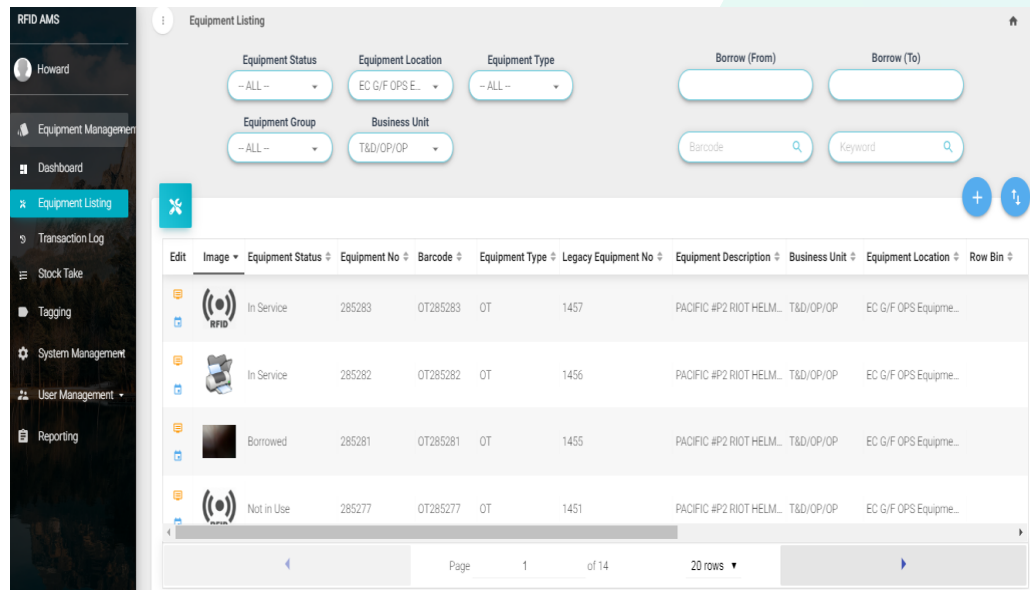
RFID AMS

Howard

Equipment Managemen

Dashboard

Equipment Listing

Transaction Log

Stock Take

Tagging

System Management

User Management ▾

Reporting

Equipment Listing

Equipment Status
-- ALL --

Equipment Location
EC G/F OPS E...

Equipment Type
-- ALL --

Borrow (From)

Borrow (To)

Equipment Group
-- ALL --

Business Unit
T&D/OP/OP

Barcode

Keyword

| Edit | Image | Equipment Status | Equipment No | Barcode | Equipment Type | Legacy Equipment No | Equipment Description | Business Unit | Equipment Location | Row Bin |
|---|---|---|---|---|---|---|---|---|---|---|
| | RFID | In Service | 285283 | OT285283 | OT | 1457 | PACIFIC #P2 RIOT HELM... | T&D/OP/OP | EC G/F OPS Equipme... | |
| | | In Service | 285282 | OT285282 | OT | 1456 | PACIFIC #P2 RIOT HELM... | T&D/OP/OP | EC G/F OPS Equipme... | |
| | | Borrowed | 285281 | OT285281 | OT | 1455 | PACIFIC #P2 RIOT HELM... | T&D/OP/OP | EC G/F OPS Equipme... | |
| | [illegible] | Not in Use | 285277 | OT285277 | OT | 1451 | PACIFIC #P2 RIOT HELM... | T&D/OP/OP | EC G/F OPS Equipme... | |

Page 1 of 14 20 rows ▾